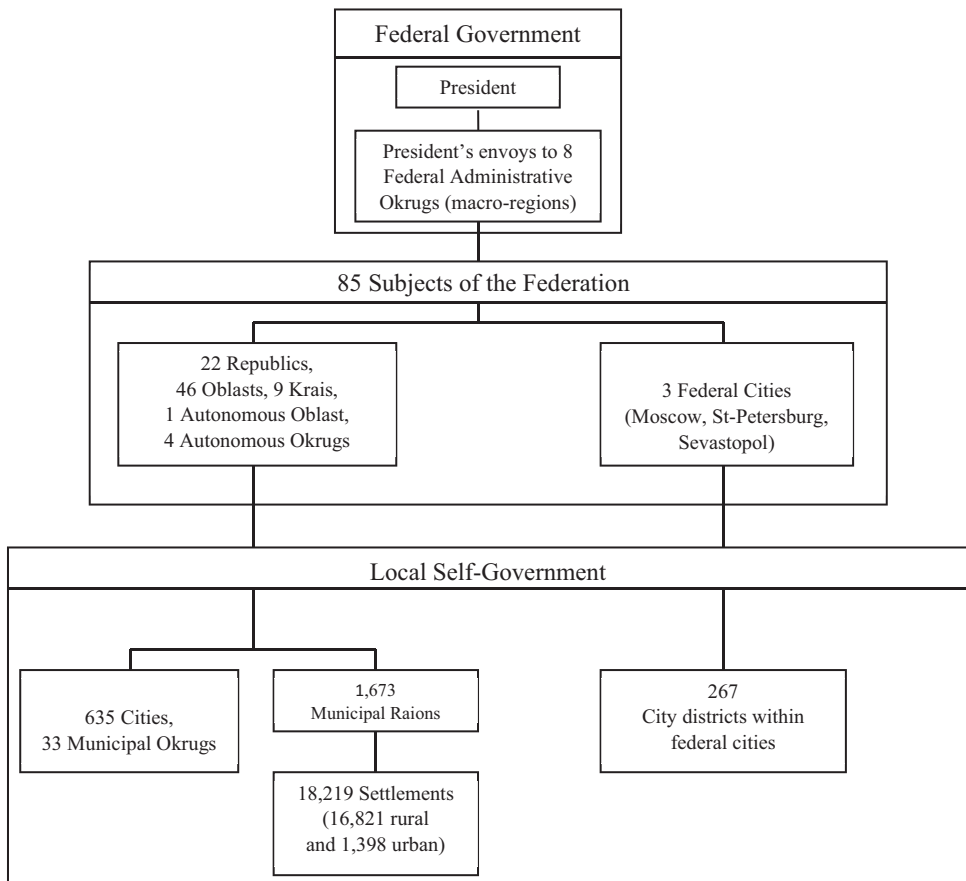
Federal Government

President

President's envoys to 8 Federal Administrative Okrugs (macro-regions)

85 Subjects of the Federation

22 Republics, 46 Oblasts, 9 Krais, 1 Autonomous Oblast, 4 Autonomous Okrugs

3 Federal Cities (Moscow, St-Petersburg, Sevastopol)

Local Self-Government

635 Cities, 33 Municipal Okrugs

1,673 Municipal Raions

18,219 Settlements (16,821 rural and 1,398 urban)

267 City districts within federal cities